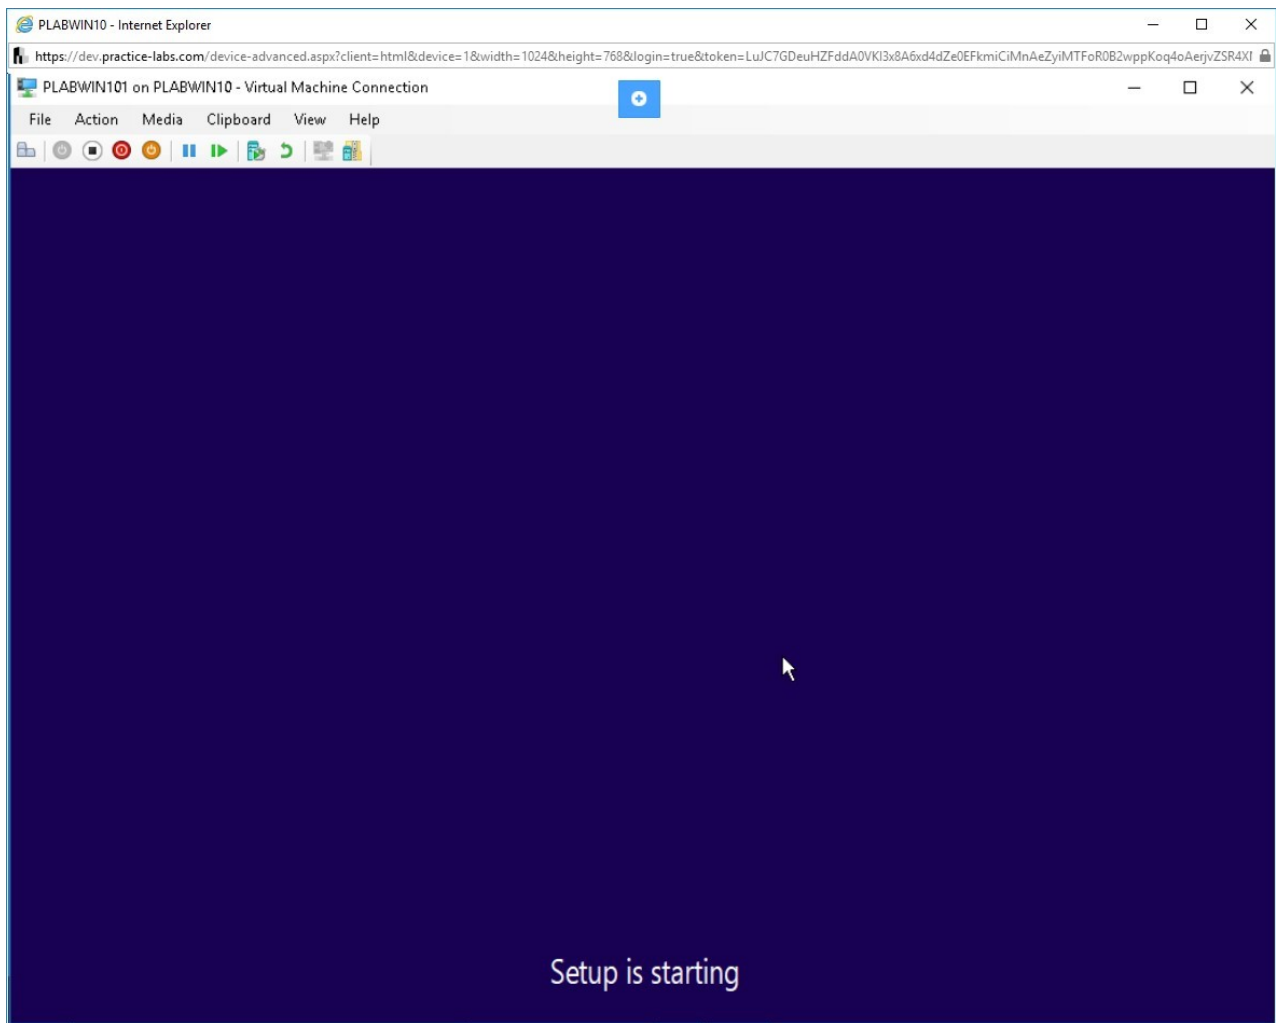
PLABWIN10 - Internet Explorer

https://dev.practice-labs.com/device-advanced.aspx?client=html&device=1&width=1024&height=768&login=true&token=LuJC7GDeuHZFddA0VKl3x8A6xd4dZe0EFkmiCiMnAeZyiMTFoR0B2wppKoq4oAerjvZSR4Xl

PLABWIN101 on PLABWIN10 - Virtual Machine Connection

File Action Media Clipboard View Help

Setup is starting